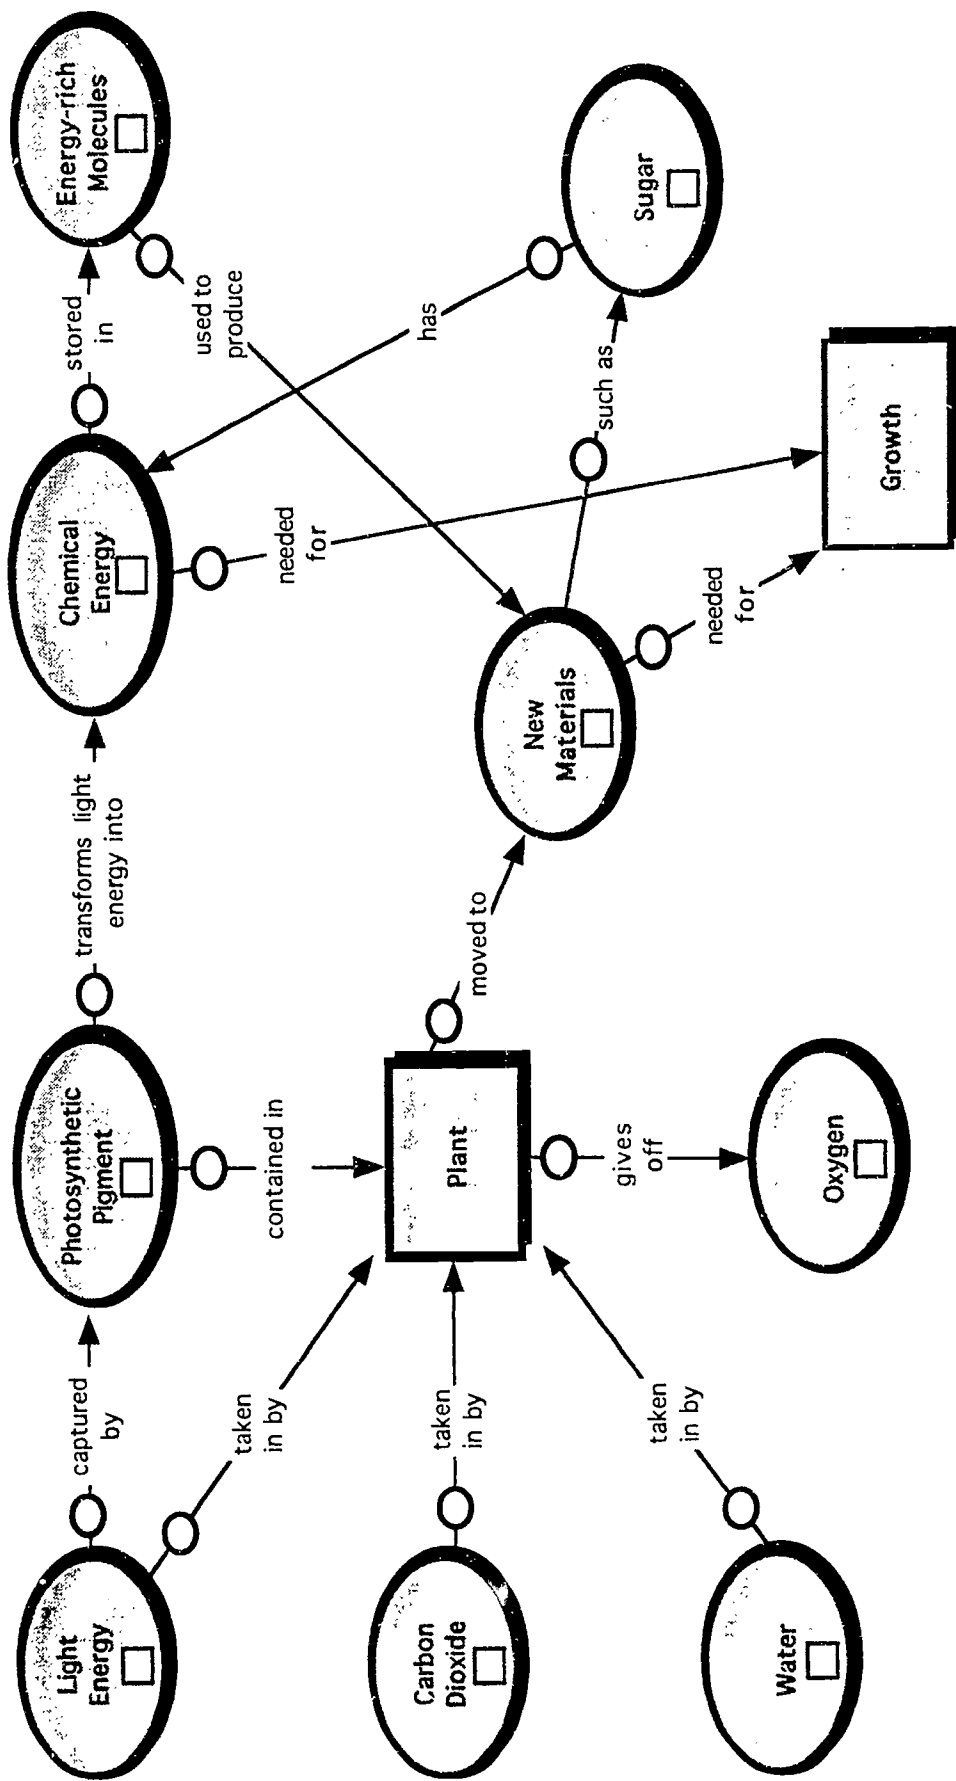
Light Energy

captured by

Photosynthetic Pigment

transforms light energy into

Chemical Energy

stored in

Energy-rich Molecules

taken in by

contained in

needed for

has

used to produce

Carbon Dioxide

taken in by

Plant

moved to

New Materials

such as

Sugar

Growth

needed for

Water

taken in by

gives off

Oxygen